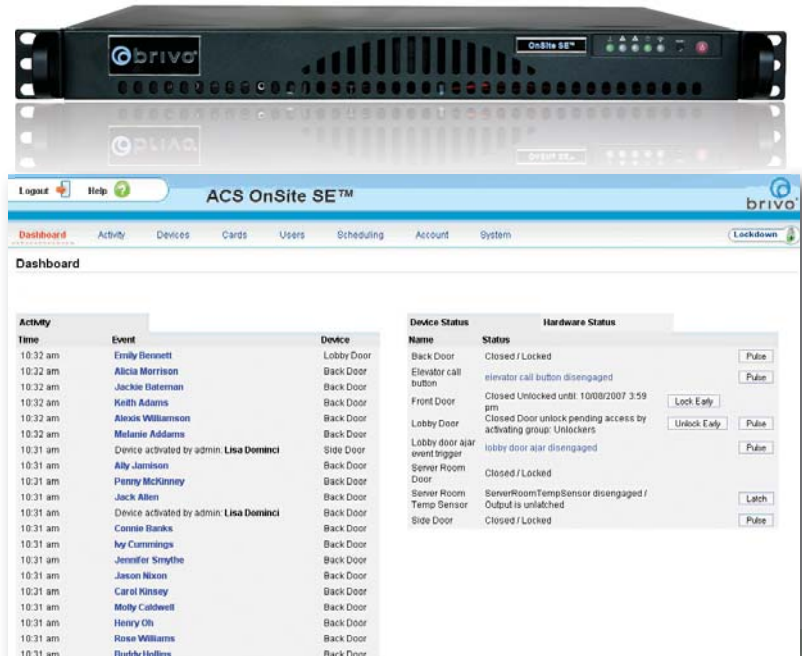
brivo

OnSite SE™

Logout Help

ACS OnSite SE™

brivo

Dashboard Activity Devices Cards Users Scheduling Account System Lockdown

Dashboard

Activity

| Time | Event | Device |
|---|---|---|
| 10:32 am | Emily Bennett | Lobby Door |
| 10:32 am | Alicia Morrison | Back Door |
| 10:32 am | Jackie Bateman | Back Door |
| 10:32 am | Keith Adams | Back Door |
| 10:32 am | Alexis Williamson | Back Door |
| 10:32 am | Melanie Addams | Back Door |
| 10:31 am | Device activated by admin: Lisa Dominci | Side Door |
| 10:31 am | Ally Jamison | Back Door |
| 10:31 am | Penny McKinney | Back Door |
| 10:31 am | Jack Allen | Back Door |
| 10:31 am | Device activated by admin: Lisa Dominci | Side Door |
| 10:31 am | Connie Banks | Back Door |
| 10:31 am | Ivy Cummings | Back Door |
| 10:31 am | Jennifer Smythe | Back Door |
| 10:31 am | Jason Nixon | Back Door |
| 10:31 am | Carol Kinsey | Back Door |
| 10:31 am | Molly Caldwell | Back Door |
| 10:31 am | Henry Oh | Back Door |
| 10:31 am | Rose Williams | Back Door |
| 10:31 am | Buddy Hollins | Back Door |

Device Status Hardware Status

| Name | Status | | |
|---|---|---|---|
| Back Door | Closed / Locked | | Pulse |
| Elevator call button | elevator call button disengaged | | Pulse |
| Front Door | Closed Unlocked until: 10/08/2007 3:59 pm | Lock Early | |
| Lobby Door | Closed Door unlock pending access by activating group: Unlockers | Unlock Early | Pulse |
| Lobby door ajar event trigger | lobby door ajar disengaged | | Pulse |
| Server Room Door | Closed / Locked | | |
| Server Room Temp Sensor | ServerRoomTempSensor disengaged / Output is unlatched | | Latch |
| Side Door | Closed / Locked | | Pulse |